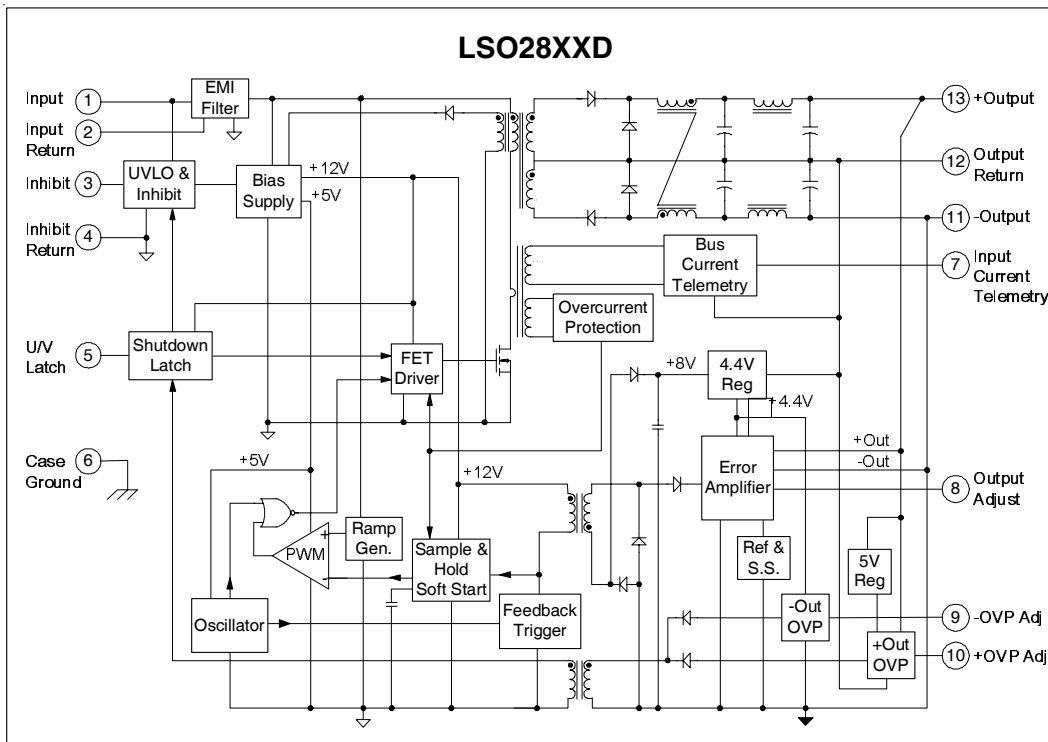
LSO28XXD

Input 1
Input Return 2
Inhibit 3
Inhibit Return 4
U/V Latch 5
Case Ground 6

EMI Filter
UVLO & Inhibit
Bias Supply
+12V
+5V
Shutdown Latch
FET Driver
Overcurrent Protection
Bus Current Telemetry
+5V
+12V
PWM
+
-
Ramp Gen.
Sample & Hold Soft Start
Oscillator
Feedback Trigger
+8V
4.4V Reg
+4.4V
+Out
-Out
Error Amplifier
Ref & S.S.
-Out OVP
5V Reg
+Out OVP

13 +Output
12 Output Return
11 -Output
7 Input Current Telemetry
8 Output Adjust
9 -OVP Adj
10 +OVP Adj